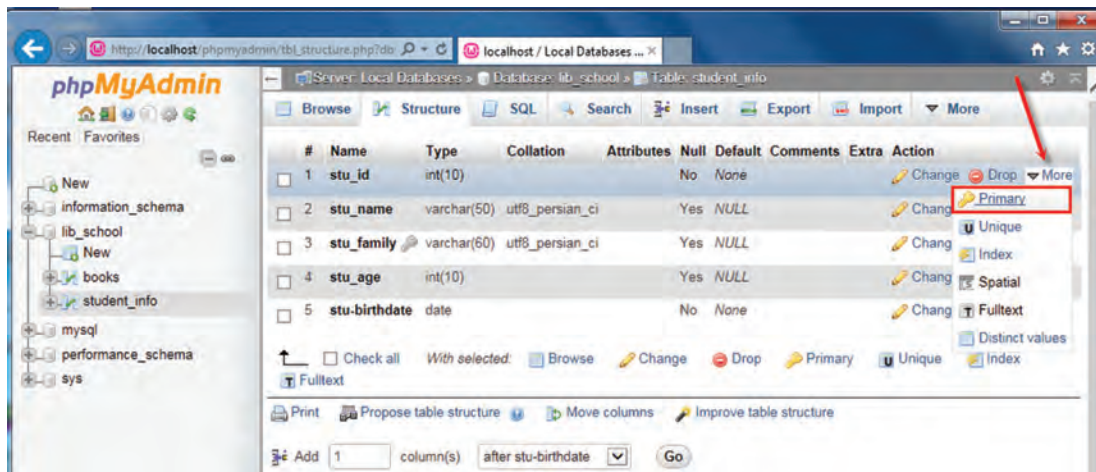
http://localhost/phpmyadmin/tbl_structure.php?db
localhost / Local Databases ... ×

phpMyAdmin
Recent Favorites

New
information_schema
lib_school
New
books
student_info
mysql
performance_schema
sys

Server: Local Databases » Database: lib_school » Table: student_info

Browse Structure SQL Search Insert Export Import More

| | # | Name | Type | Collation | Attributes | Null | Default | Comments | Extra | Action |
|---|---|---|---|---|---|---|---|---|---|---|
| ☐ | 1 | stu_id | int(10) | | | No | None | | | Change Drop More |
| ☐ | 2 | stu_name | varchar(50) | utf8_persian_ci | | Yes | NULL | | | Chang |
| ☐ | 3 | stu_family | varchar(60) | utf8_persian_ci | | Yes | NULL | | | Chang |
| ☐ | 4 | stu_age | int(10) | | | Yes | NULL | | | Chang |
| ☐ | 5 | stu-birthdate | date | | | No | None | | | Chang |

Primary
Unique
Index
Spatial
Fulltext
Distinct values

Check all With selected: Browse Change Drop Primary Unique Index Fulltext

Print Propose table structure Move columns Improve table structure

Add 1 column(s) after stu-birthdate Go